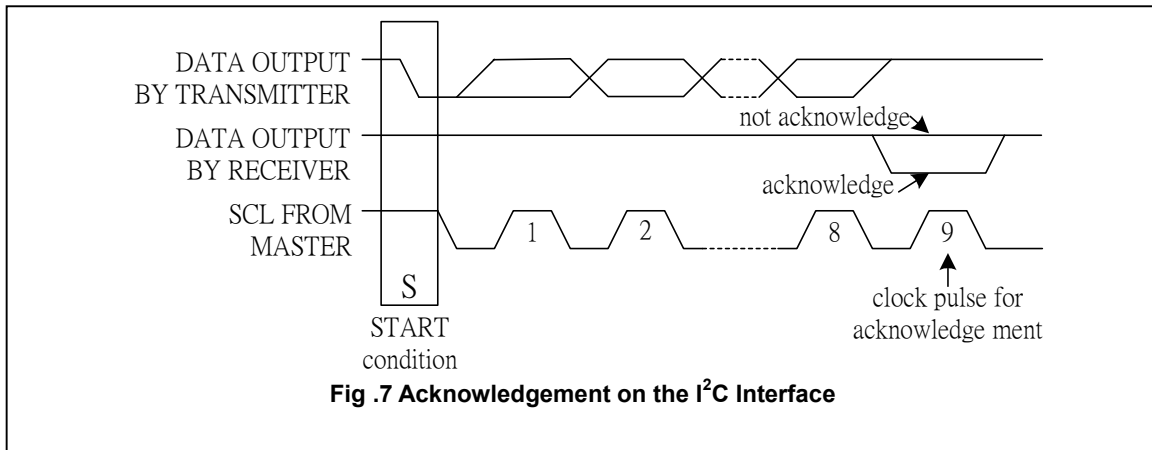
DATA OUTPUT BY TRANSMITTER

DATA OUTPUT BY RECEIVER

not acknowledge

acknowledge

SCL FROM MASTER

1

2

8

9

S

START condition

clock pulse for acknowledge ment

Fig .7 Acknowledgement on the I$^2$C Interface